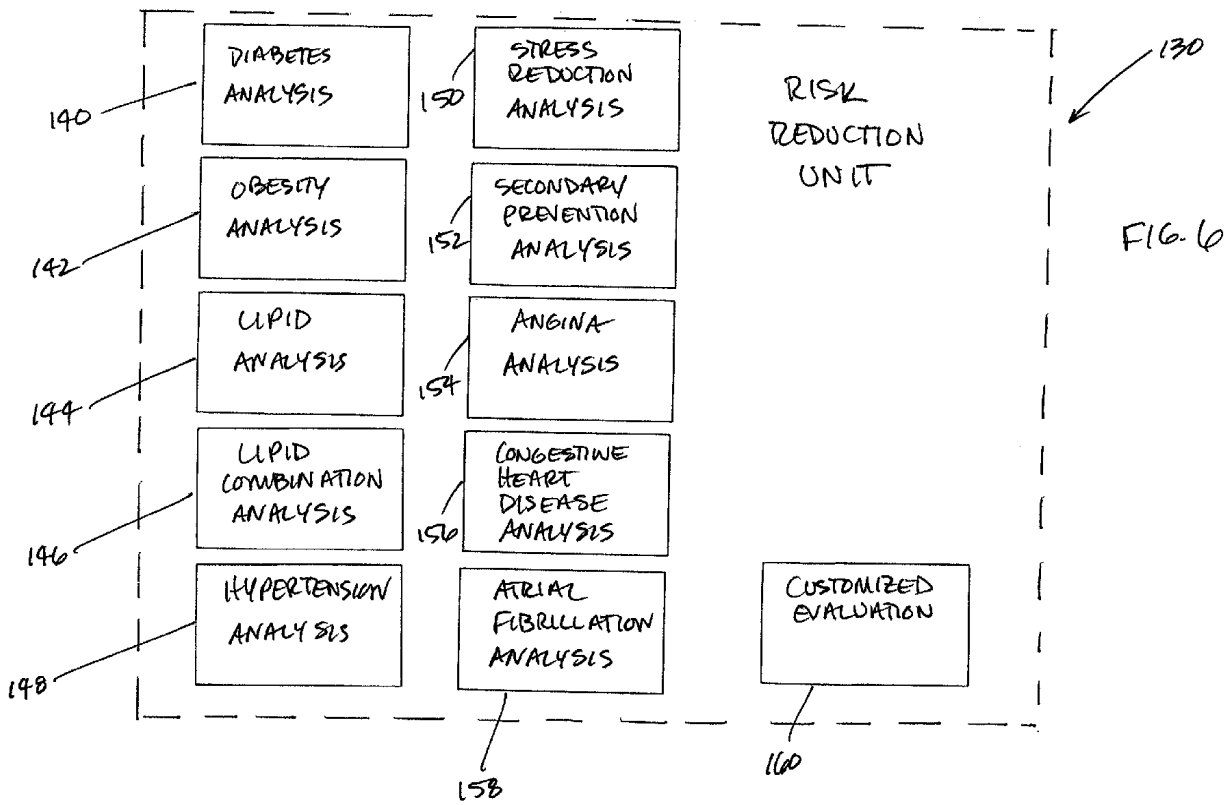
130

RISK REDUCTION UNIT

FIG. 6

140
DIABETES ANALYSIS

150
STRESS REDUCTION ANALYSIS

142
OBESITY ANALYSIS

152
SECONDARY PREVENTION ANALYSIS

144
LIPID ANALYSIS

154
ANGINA ANALYSIS

146
LIPID COMBINATION ANALYSIS

156
CONGESTIVE HEART DISEASE ANALYSIS

148
HYPERTENSION ANALYSIS

ATRIAL FIBRILLATION ANALYSIS
158

CUSTOMIZED EVALUATION
160